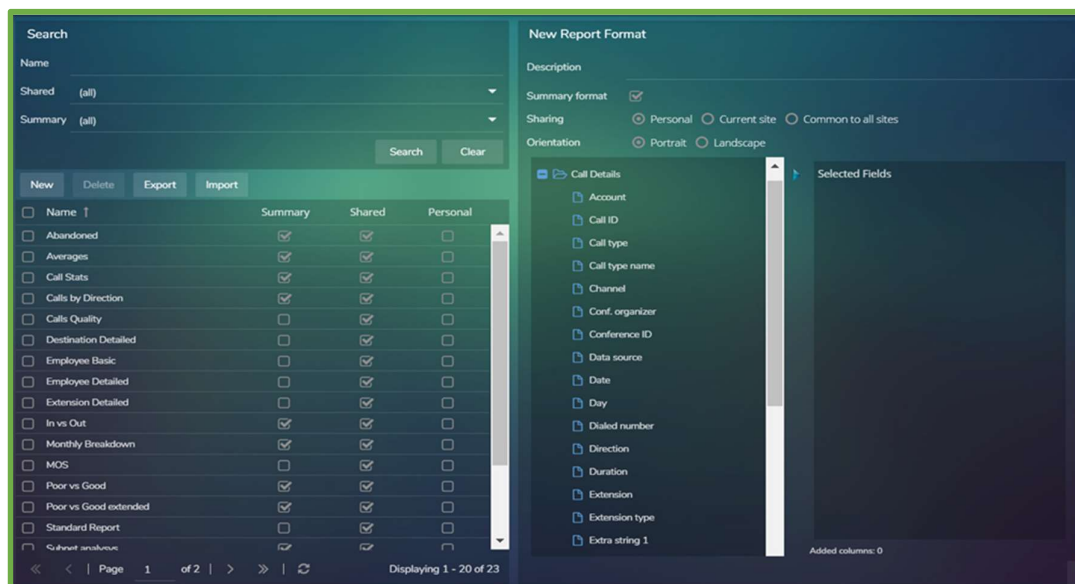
Search

Name

Shared (all)

Summary (all)

Search Clear

New Delete Export Import

| Name ↑ | Summary | Shared | Personal |
|---|---|---|---|
| Abandoned | ☑ | ☑ | ☐ |
| Averages | ☑ | ☑ | ☐ |
| Call Stats | ☑ | ☑ | ☐ |
| Calls by Direction | ☑ | ☑ | ☐ |
| Calls Quality | ☐ | ☑ | ☐ |
| Destination Detailed | ☐ | ☑ | ☐ |
| Employee Basic | ☐ | ☑ | ☐ |
| Employee Detailed | ☐ | ☑ | ☐ |
| Extension Detailed | ☐ | ☑ | ☐ |
| In vs Out | ☑ | ☑ | ☐ |
| Monthly Breakdown | ☑ | ☑ | ☐ |
| MOS | ☐ | ☑ | ☐ |
| Poor vs Good | ☑ | ☑ | ☐ |
| Poor vs Good extended | ☑ | ☑ | ☐ |
| Standard Report | ☐ | ☑ | ☐ |
| Subnet analysis | ☑ | ☑ | ☐ |

« < | Page 1 of 2 | > » | ↻ Displaying 1 - 20 of 23

New Report Format

Description

Summary format ☑

Sharing ⦿ Personal ○ Current site ○ Common to all sites

Orientation ⦿ Portrait ○ Landscape

Call Details
Account
Call ID
Call type
Call type name
Channel
Conf. organizer
Conference ID
Data source
Date
Day
Dialed number
Direction
Duration
Extension
Extension type
Extra string 1

Selected Fields

Added columns: 0